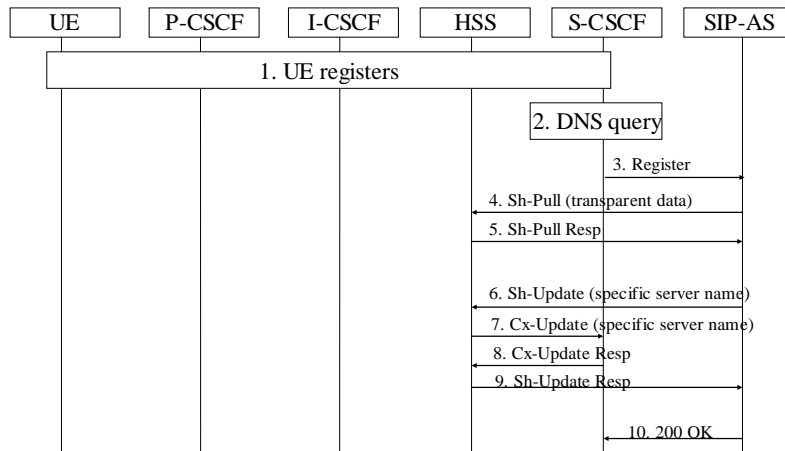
UE
P-CSCF
I-CSCF
HSS
S-CSCF
SIP-AS

1. UE registers

2. DNS query

3. Register

4. Sh-Pull (transparent data)

5. Sh-Pull Resp

6. Sh-Update (specific server name)

7. Cx-Update (specific server name)

8. Cx-Update Resp

9. Sh-Update Resp

10. 200 OK